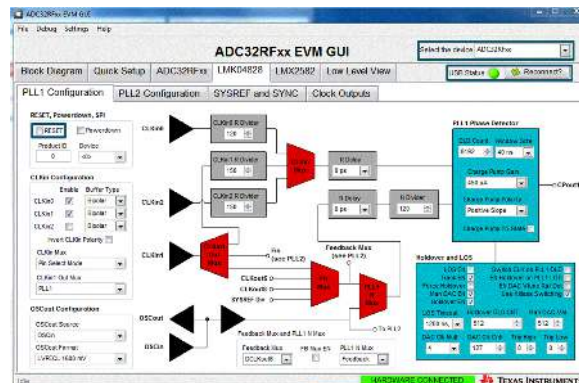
ADC32RFxx EVM GUI

File Debug Settings Help

ADC32RFxx EVM GUI

Select the device ADC32RFxx

Block Diagram | Quick Setup | ADC32RFxx | LMK04828 | LMX2582 | Low Level View

USB Status | Reconnect?

PLL1 Configuration | PLL2 Configuration | SYSREF and SYNC | Clock Outputs

RESET, Powerdown, SPI

RESET Powerdown

Product ID 0 Device 4%

CLKin Configuration

Enable Buffer Type

CLKin0 Bipolar

CLKin1 Bipolar

CLKin2 Bipolar

Invert CLKin Polarity

CLKin Mux

Pin Select Mode

CLKin1 Out Mux

PLL1

CLKin0

CLKin0 R Divider 120

CLKin1 R Divider 150

CLKin2 R Divider 150

CLKin1

CLKin Mux

R Delay 0 ps

N Delay 0 ps

N Divider 120

PLL1 Phase Detector

DLD Count 8190 Window Size 40 ns

Charge Pump Gain 450 uA

Charge Pump Polarity Positive Slope

Charge Pump TRI-State

CPout1

Fin (to PLL2)

Feedback Mux (see PLL2)

CLKout6 CLKout8 SYSREF Div

Fb Mux

PLL1 N Mux

To PLL2

Holdover and LOS

LOS En

Track En

Force Holdover

Man DAC En

Holdover En

Hold Exit on PLL1 LOS

Fd Holdover on PLL1 DLD

En DAC Value Set Dn

Clock Switching

LOS Timeout 1200 ns

Holdover DLD Cnt 512

Man DAC Val 512

DAC Clk Mult 4

DAC Clk Cntr 127

Trip High 0

Trip Low 0

OSCout Configuration

OSCout Source OSCin

OSCout Format LVPECL 1600 mV

OSCout

OSCin

Feedback Mux and PLL1 N Mux

Feedback Mux CLKout8

FB Mux En

PLL1 N Mux Feedback

HARDWARE CONNECTED

TEXAS INSTRUMENTS